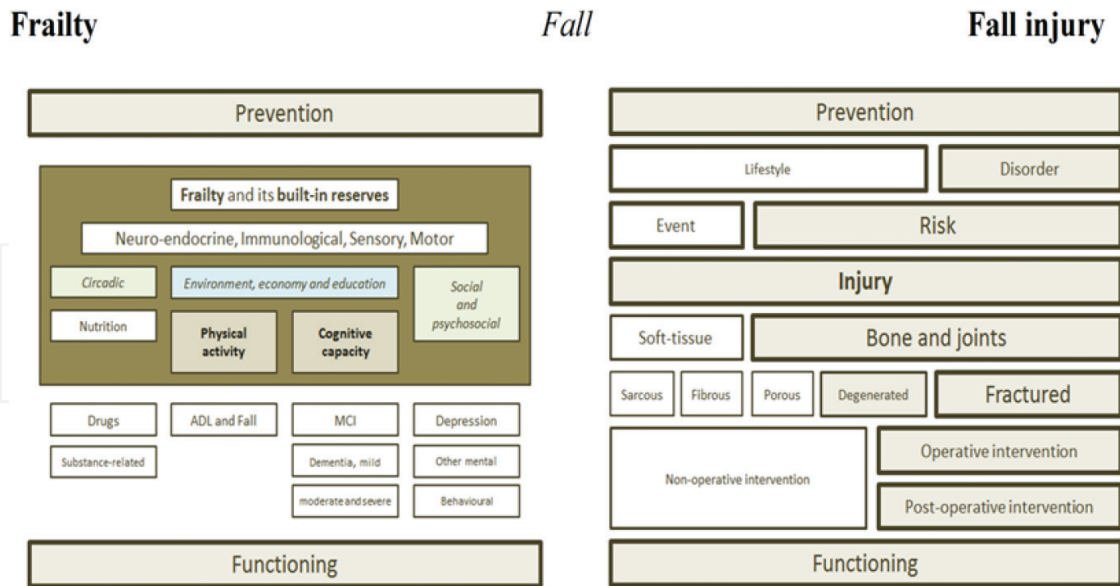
Frailty

Fall

Fall injury

Prevention

Frailty and its built-in reserves

Neuro-endocrine, Immunological, Sensory, Motor

Circadic

Environment, economy and education

Social and psychosocial

Nutrition

Physical activity

Cognitive capacity

Drugs

ADL and Fall

MCI

Depression

Substance-related

Dementia, mild

Other mental

moderate and severe

Behavioural

Functioning

Prevention

Lifestyle

Disorder

Event

Risk

Injury

Soft-tissue

Bone and joints

Sarcous

Fibrous

Porous

Degenerated

Fractured

Non-operative intervention

Operative intervention

Post-operative intervention

Functioning